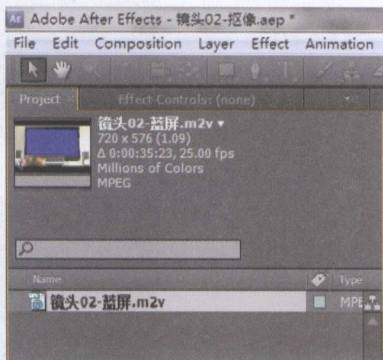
Adobe After Effects - 镜头02-抠像.aep *

File Edit Composition Layer Effect Animation

Project Effect Controls: (none)

镜头02-蓝屏.m2v ▾
720 x 576 (1.09)
Δ 0:00:35:23, 25.00 fps
Millions of Colors
MPEG

Name Type

镜头02-蓝屏.m2v MPE